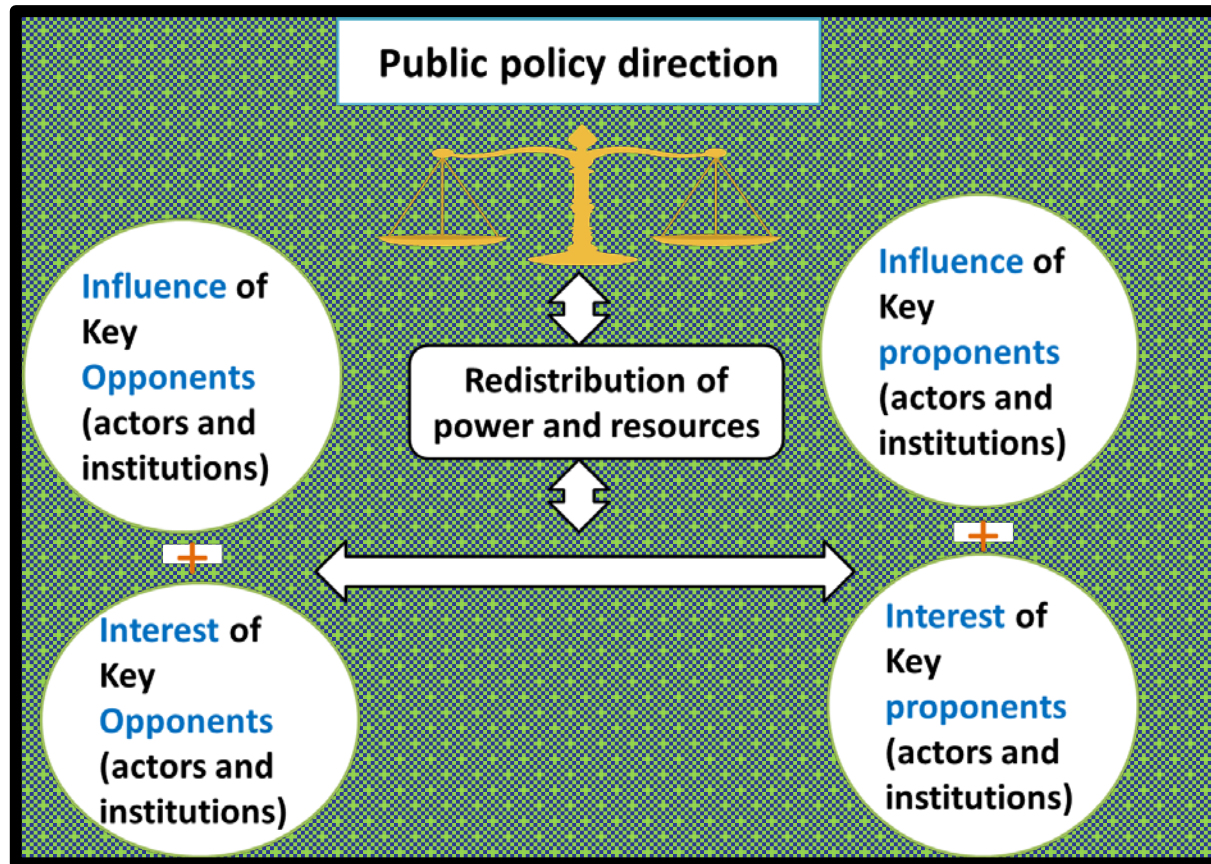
Public policy direction

Influence of Key Opponents (actors and institutions)

+

Interest of Key Opponents (actors and institutions)

Redistribution of power and resources

Influence of Key proponents (actors and institutions)

+

Interest of Key proponents (actors and institutions)